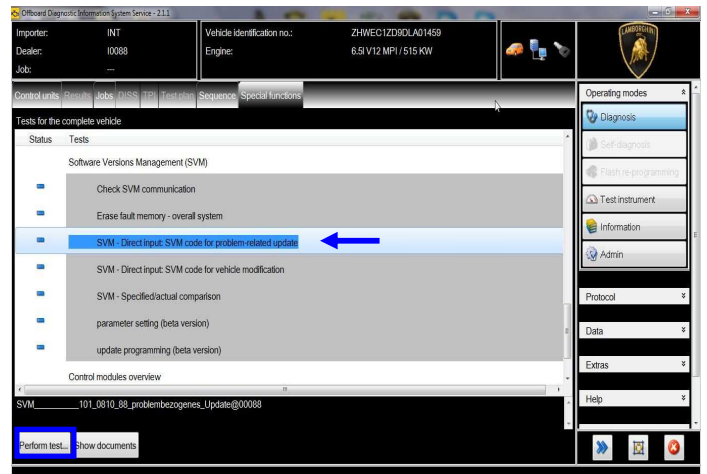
Offboard Diagnostic Information System Service - 2.1.1

Importer: INT
Dealer: I0088
Job: ---

Vehicle identification no.: ZHWEC1ZD9DLA01459
Engine: 6.5l V12 MPI / 515 KW

Control units Results Jobs DISS TPI Test plan Sequence Special functions

Tests for the complete vehicle

| Status | Tests |
|---|---|
| | Software Versions Management (SVM) |
| | Check SVM communication |
| | Erase fault memory - overall system |
| | SVM - Direct input: SVM code for problem-related update |
| | SVM - Direct input: SVM code for vehicle modification |
| | SVM - Specified/actual comparison |
| | parameter setting (beta version) |
| | update programming (beta version) |
| | Control modules overview |

SVM_______101_0810_88_problembezogenes_Update@00088

Perform test... Show documents

Operating modes
Diagnosis
Self-diagnosis
Flash re-programming
Test instrument
Information
Admin

Protocol
Data
Extras
Help